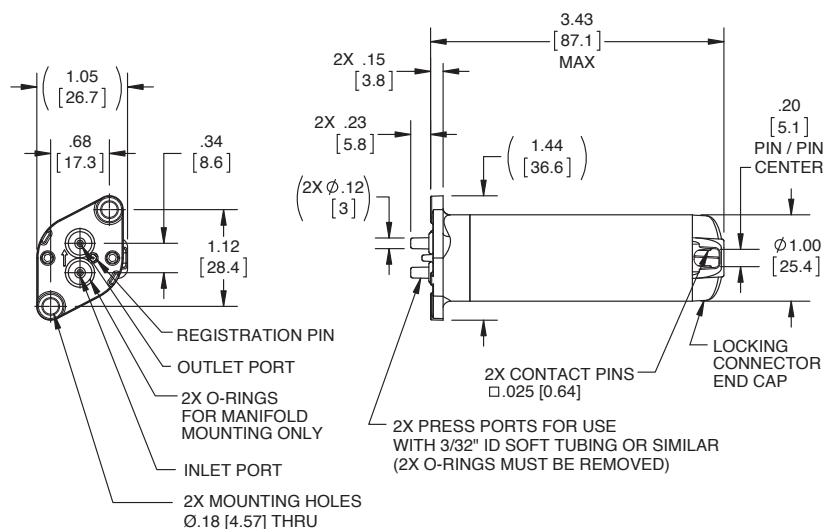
$\left(\begin{matrix}1.05\\ [26.7]\end{matrix}\right)$

.68
[17.3]

.34
[8.6]

1.12
[28.4]

REGISTRATION PIN

OUTLET PORT

2X O-RINGS
FOR MANIFOLD
MOUNTING ONLY

INLET PORT

2X MOUNTING HOLES
Ø.18 [4.57] THRU

3.43
[87.1]
MAX

2X .15
[3.8]

2X .23
[5.8]

$\left(\begin{matrix}1.44\\ [36.6]\end{matrix}\right)$

$\left(\begin{matrix}2X\ \varnothing.12\\ [3]\end{matrix}\right)$

.20
[5.1]
PIN / PIN
CENTER

Ø1.00
[25.4]

2X CONTACT PINS
□.025 [0.64]

LOCKING
CONNECTOR
END CAP

2X PRESS PORTS FOR USE
WITH 3/32" ID SOFT TUBING OR SIMILAR
(2X O-RINGS MUST BE REMOVED)